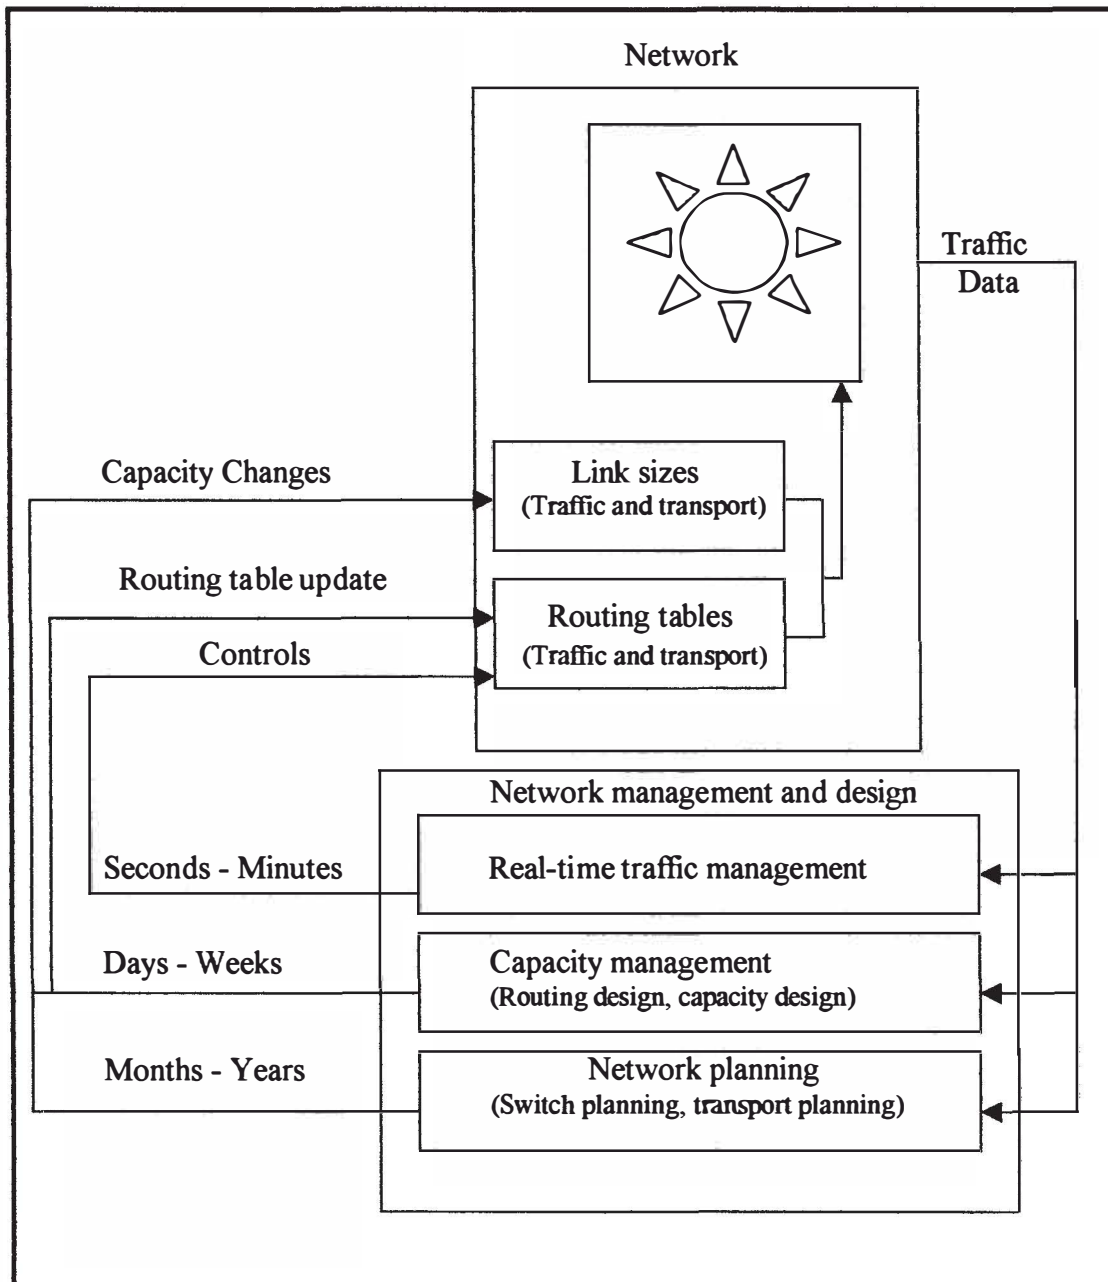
Network

Traffic Data

Capacity Changes

Link sizes (Traffic and transport)

Routing table update

Routing tables (Traffic and transport)

Controls

Network management and design

Seconds - Minutes

Real-time traffic management

Days - Weeks

Capacity management (Routing design, capacity design)

Months - Years

Network planning (Switch planning, transport planning)